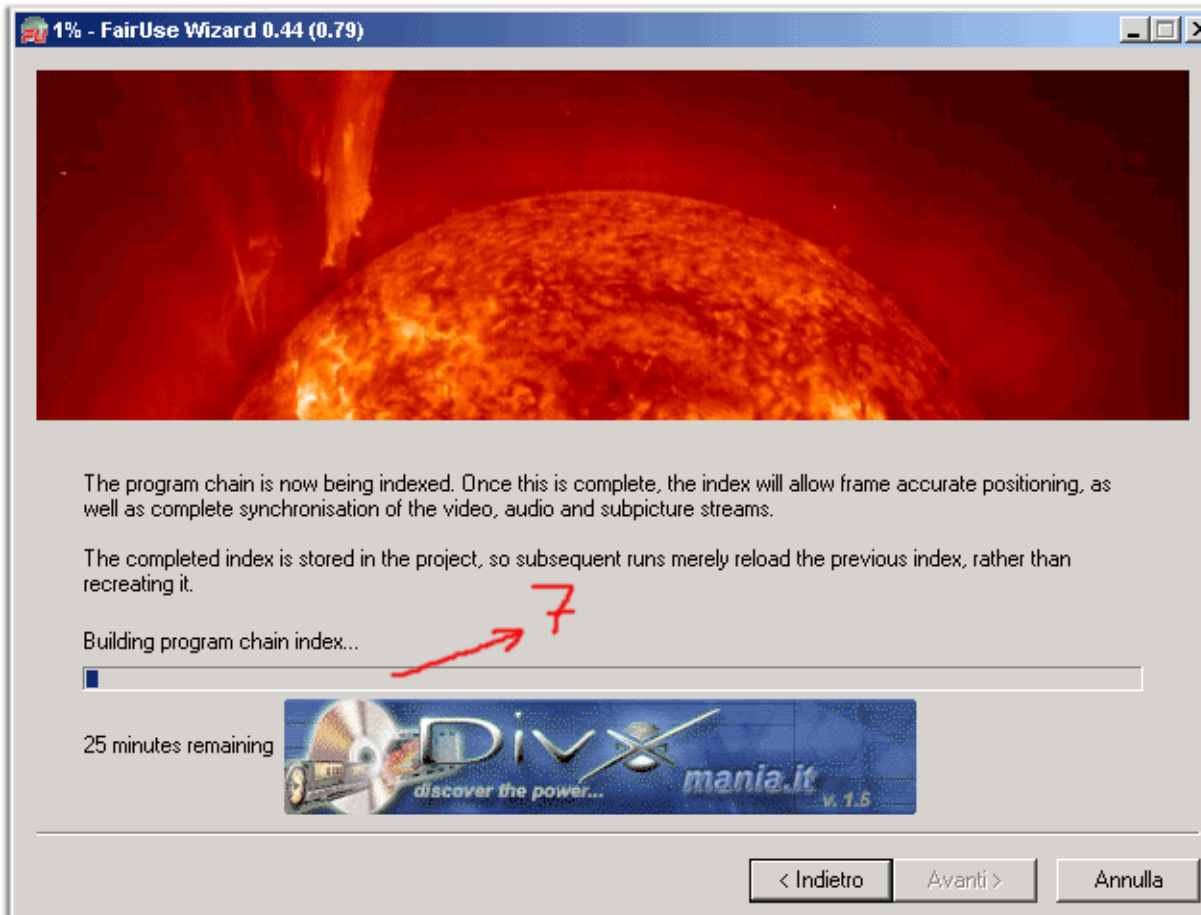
1% - FairUse Wizard 0.44 (0.79)

The program chain is now being indexed. Once this is complete, the index will allow frame accurate positioning, as well as complete synchronisation of the video, audio and subpicture streams.

The completed index is stored in the project, so subsequent runs merely reload the previous index, rather than recreating it.

7

Building program chain index...

25 minutes remaining

DivX mania.it discover the power... v. 1.5

< Indietro Avanti > Annulla